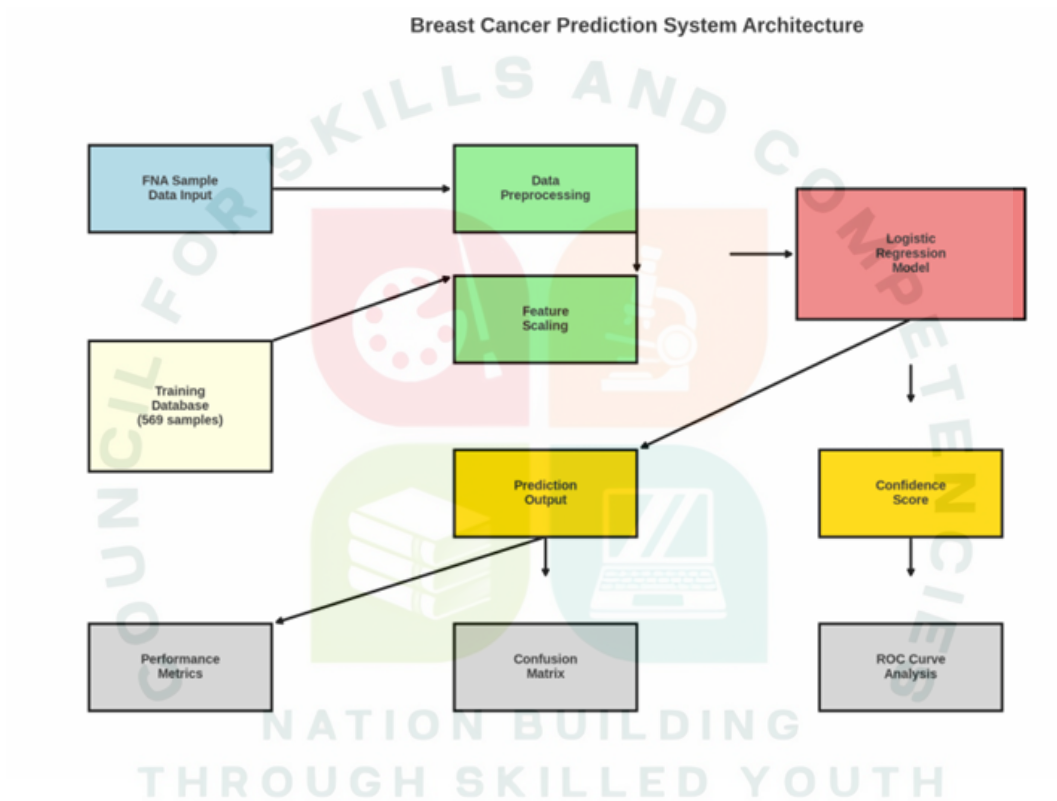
Breast Cancer Prediction System Architecture

FNA Sample Data Input

Data Preprocessing

Logistic Regression Model

Feature Scaling

Training Database (569 samples)

Prediction Output

Confidence Score

Performance Metrics

Confusion Matrix

ROC Curve Analysis

COUNCIL FOR SKILLS AND COMPETENCIES

NATION BUILDING THROUGH SKILLED YOUTH